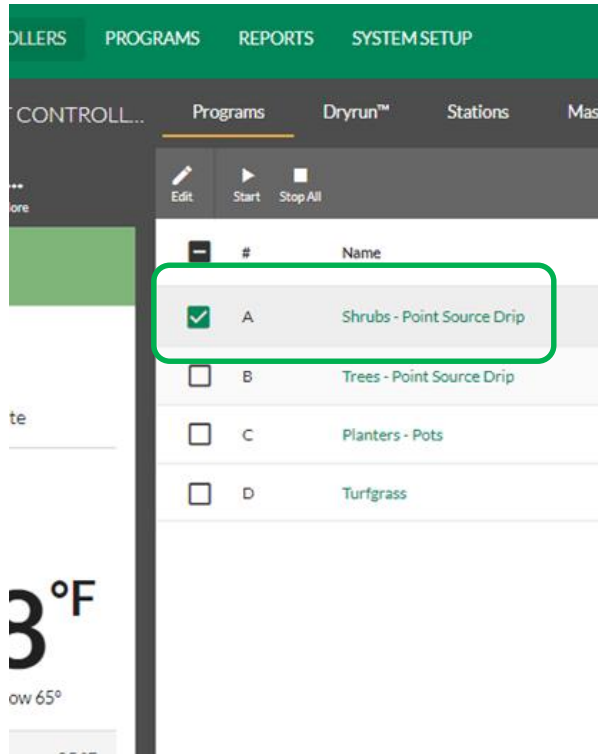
OLLERS PROGRAMS REPORTS SYSTEM SETUP

T CONTROLL... Programs Dryrun™ Stations Mas

ore

Edit Start Stop All

| # | Name |
|---|---|
| A | Shrubs - Point Source Drip |
| B | Trees - Point Source Drip |
| C | Planters - Pots |
| D | Turfgrass |

te

3°F

ow 65°